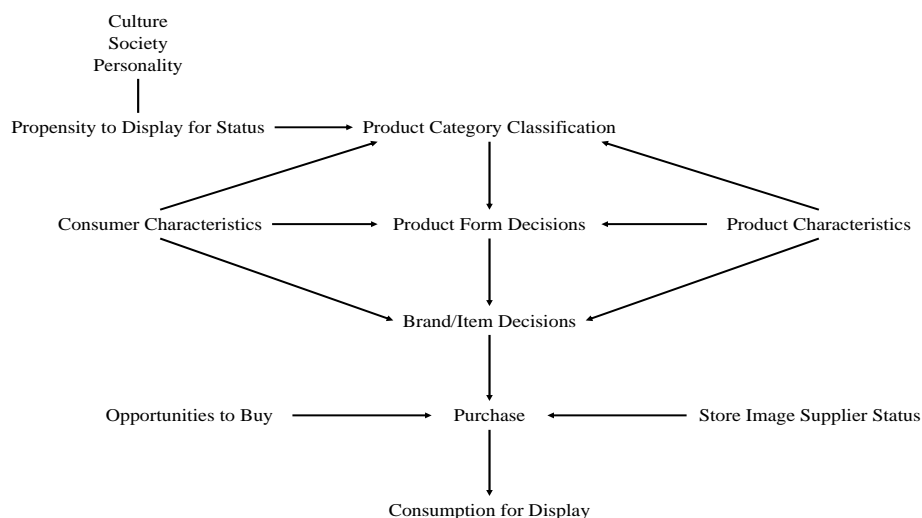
Culture
Society
Personality

Propensity to Display for Status

Product Category Classification

Consumer Characteristics

Product Form Decisions

Product Characteristics

Brand/Item Decisions

Opportunities to Buy

Purchase

Store Image Supplier Status

Consumption for Display